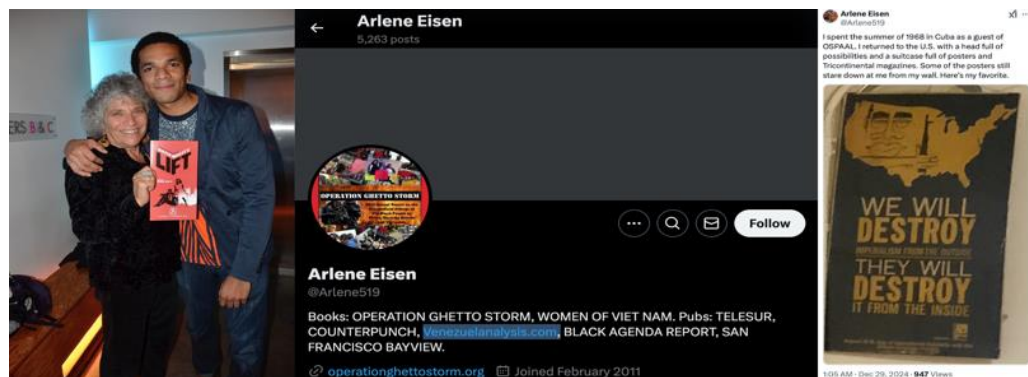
ERS B&C

LIFT

Arlene Eisen
5,263 posts

OPERATION GHETTO STORM

Follow

Arlene Eisen
@Arlene519

Books: OPERATION GHETTO STORM, WOMEN OF VIET NAM. Pubs: TELESUR, COUNTERPUNCH, Venezuelanalysis.com, BLACK AGENDA REPORT, SAN FRANCISCO BAYVIEW.

operationghettostorm.org Joined February 2011

Arlene Eisen
@Arlene519

I spent the summer of 1968 in Cuba as a guest of OSPAAAL. I returned to the U.S. with a head full of possibilities and a suitcase full of posters and Tricontinental magazines. Some of the posters still stare down at me from my wall. Here's my favorite.

WE WILL DESTROY
IMPERIALISM FROM THE OUTSIDE
THEY WILL DESTROY
IT FROM THE INSIDE

1:05 AM · Dec 29, 2024 · 947 Views